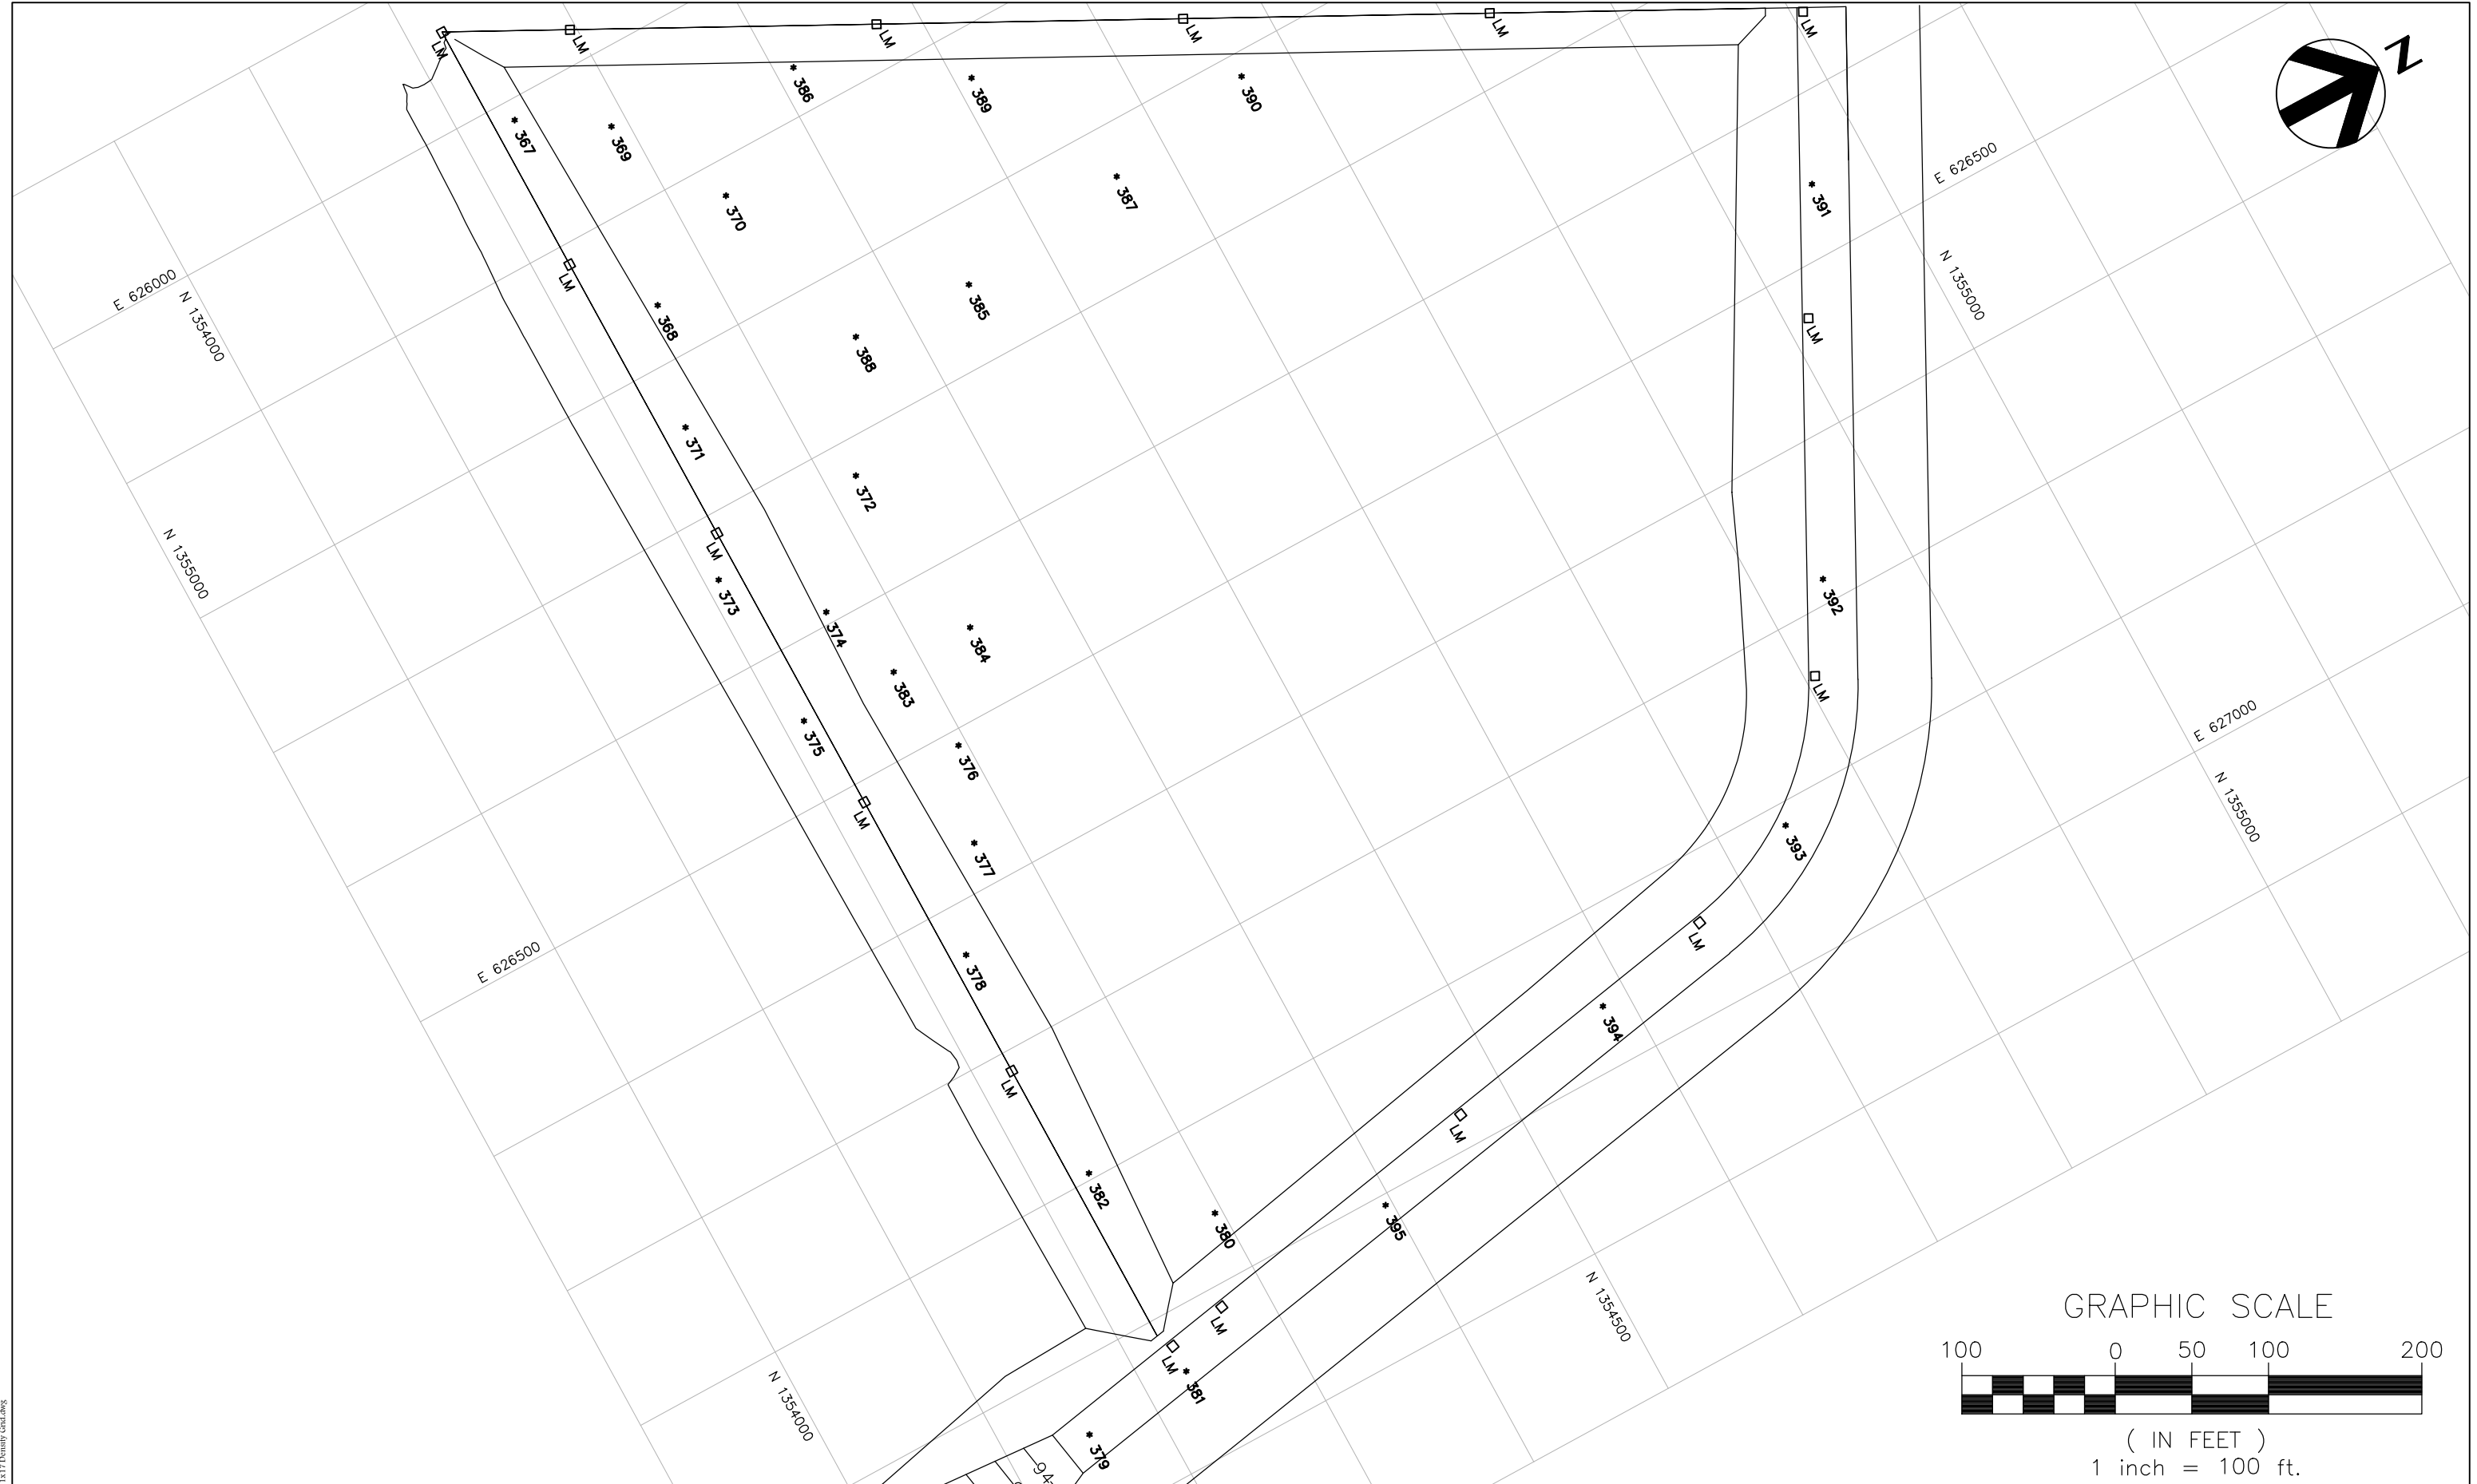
N

LM
LM
LM
LM
LM
LM

* 386
* 389
* 390
* 367
* 369
* 370
* 387
* 391
E 626500
E 626000
N 1354000
LM
N 1355000
LM
* 368
* 385
* 388
* 371
* 372
N 1355000
LM
* 373
* 374
* 392
* 384
* 383
LM
E 627000
* 375
* 376
N 1355000
LM
* 377
* 393
E 626500
* 378
LM
* 394
LM
LM
* 382
* 380
* 395
N 1354500
LM
LM
* 381
N 1354000
* 379
94

GRAPHIC SCALE
100 0 50 100 200
( IN FEET )
1 inch = 100 ft.